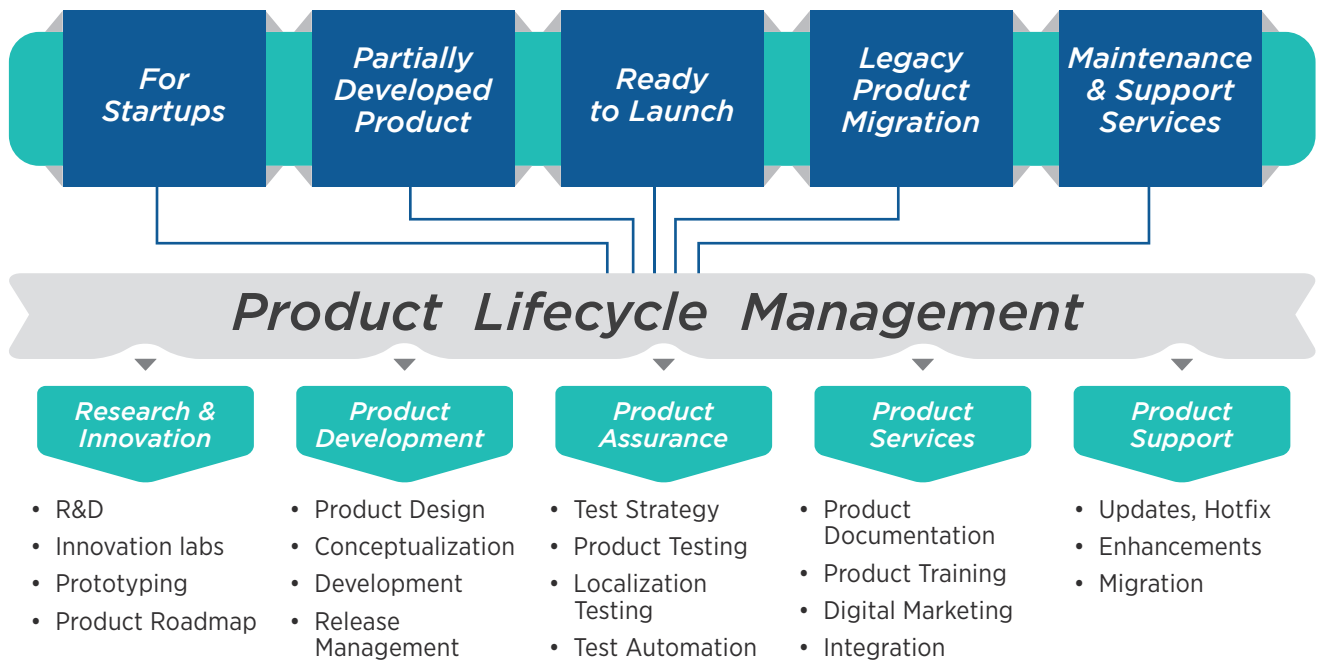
For Startups

Partially Developed Product

Ready to Launch

Legacy Product Migration

Maintenance & Support Services

Product Lifecycle Management

Research & Innovation

- R&D
- Innovation labs
- Prototyping
- Product Roadmap

Product Development

- Product Design
- Conceptualization
- Development
- Release Management

Product Assurance

- Test Strategy
- Product Testing
- Localization Testing
- Test Automation

Product Services

- Product Documentation
- Product Training
- Digital Marketing
- Integration

Product Support

- Updates, Hotfix
- Enhancements
- Migration